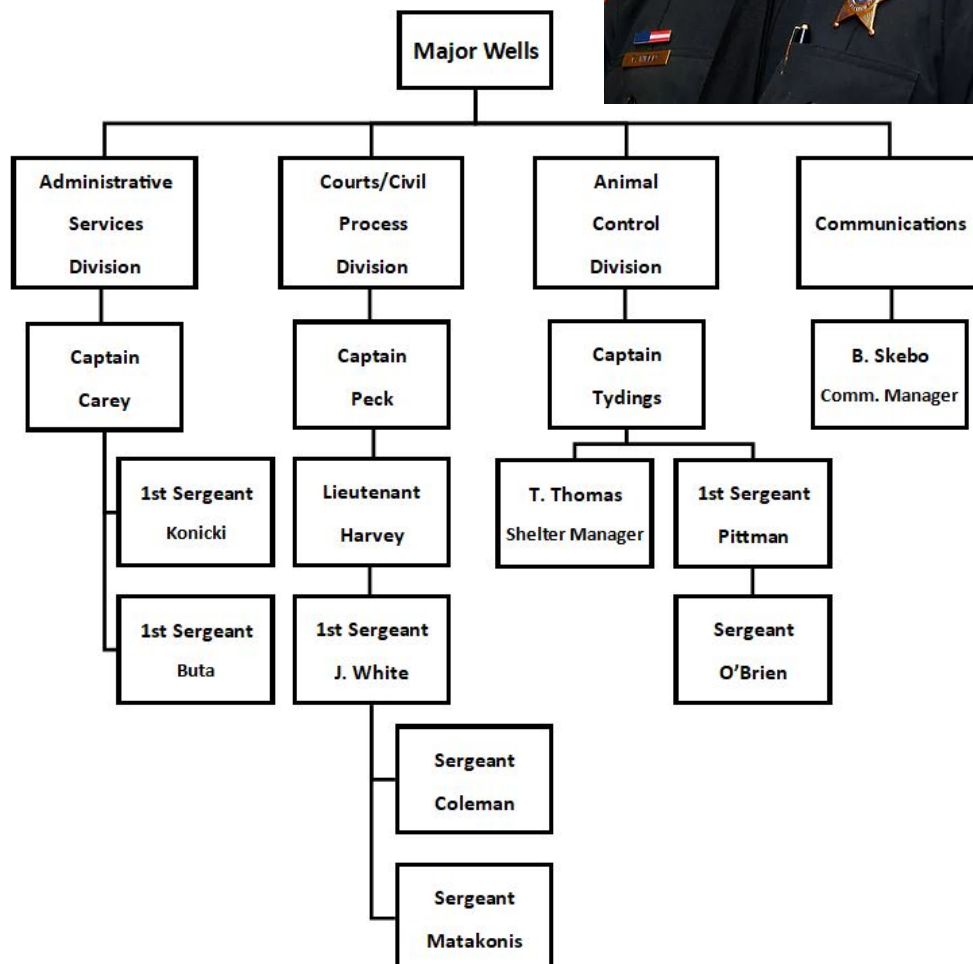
Major Wells

Administrative Services Division

Captain Carey

1st Sergeant Konicki

1st Sergeant Buta

Courts/Civil Process Division

Captain Peck

Lieutenant Harvey

1st Sergeant J. White

Sergeant Coleman

Sergeant Matakonis

Animal Control Division

Captain Tydings

T. Thomas Shelter Manager

1st Sergeant Pittman

Sergeant O'Brien

Communications

B. Skebo Comm. Manager